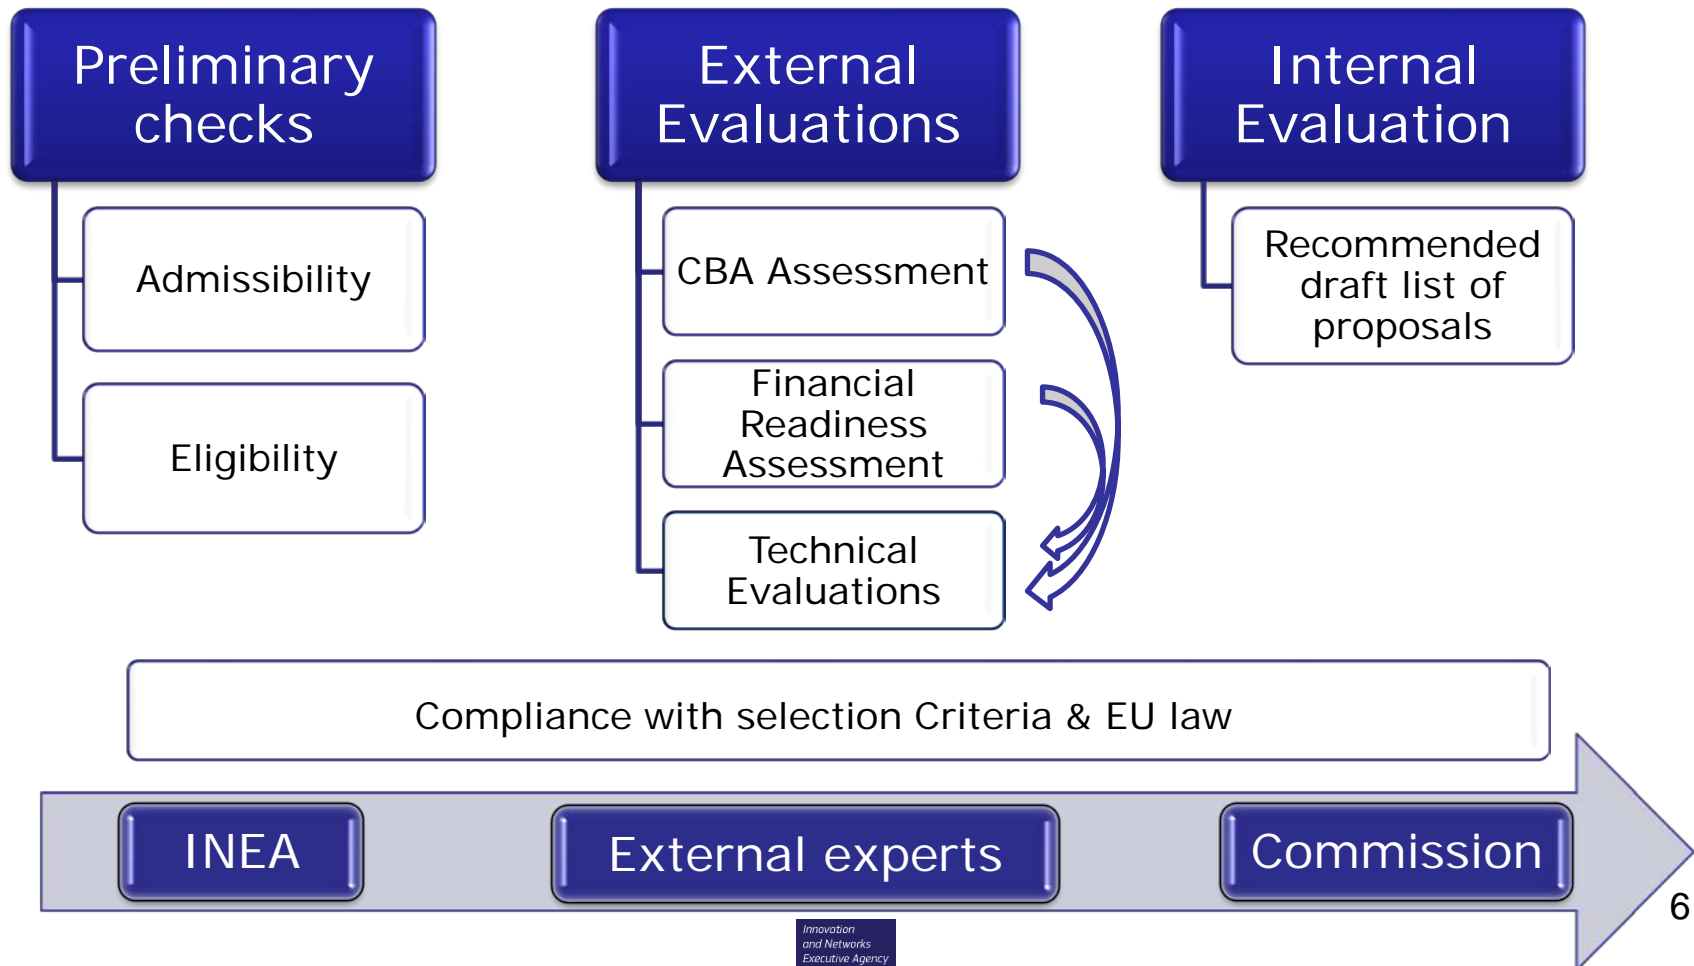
Preliminary checks

Admissibility

Eligibility

External Evaluations

CBA Assessment

Financial Readiness Assessment

Technical Evaluations

Internal Evaluation

Recommended draft list of proposals

Compliance with selection Criteria & EU law

INEA

External experts

Commission

Innovation and Networks Executive Agency

6